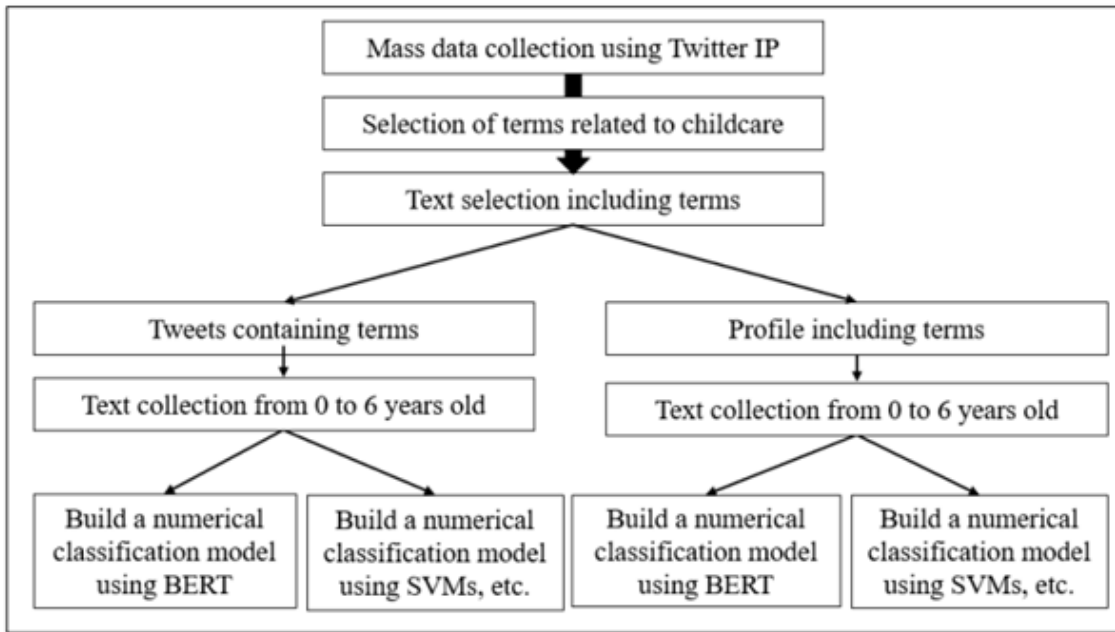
Mass data collection using Twitter IP

Selection of terms related to childcare

Text selection including terms

Tweets containing terms

Text collection from 0 to 6 years old

Build a numerical classification model using BERT

Build a numerical classification model using SVMs, etc.

Profile including terms

Text collection from 0 to 6 years old

Build a numerical classification model using BERT

Build a numerical classification model using SVMs, etc.